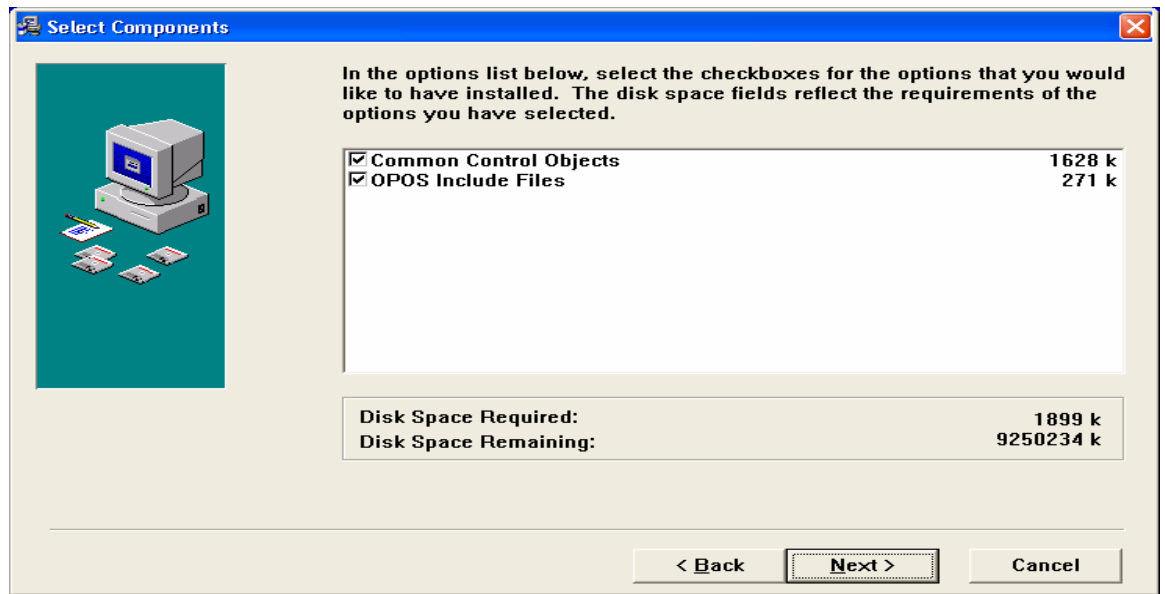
Select Components

In the options list below, select the checkboxes for the options that you would like to have installed. The disk space fields reflect the requirements of the options you have selected.

☑ Common Control Objects 1628 k
☑ OPOS Include Files 271 k

Disk Space Required: 1899 k
Disk Space Remaining: 9250234 k

< Back
Next >
Cancel